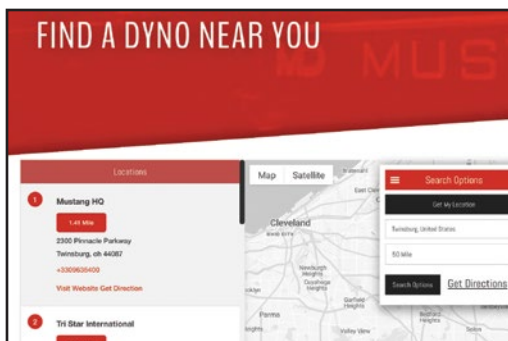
FIND A DYNO NEAR YOU

MD MUS

Locations

1 Mustang HQ

1.41 Mile

2300 Pinnacle Parkway

Twinsburg, oh 44087

+3309630400

Visit Website Get Direction

2 Tri Star International

Map Satellite

Cleveland

Newburgh Heights

Cuyahoga Heights

Garfield Heights

Parma

Valley View

East Cle

Search Options

Get My Location

Twinsburg, United States

50 Mile

Search Options

Get Directions